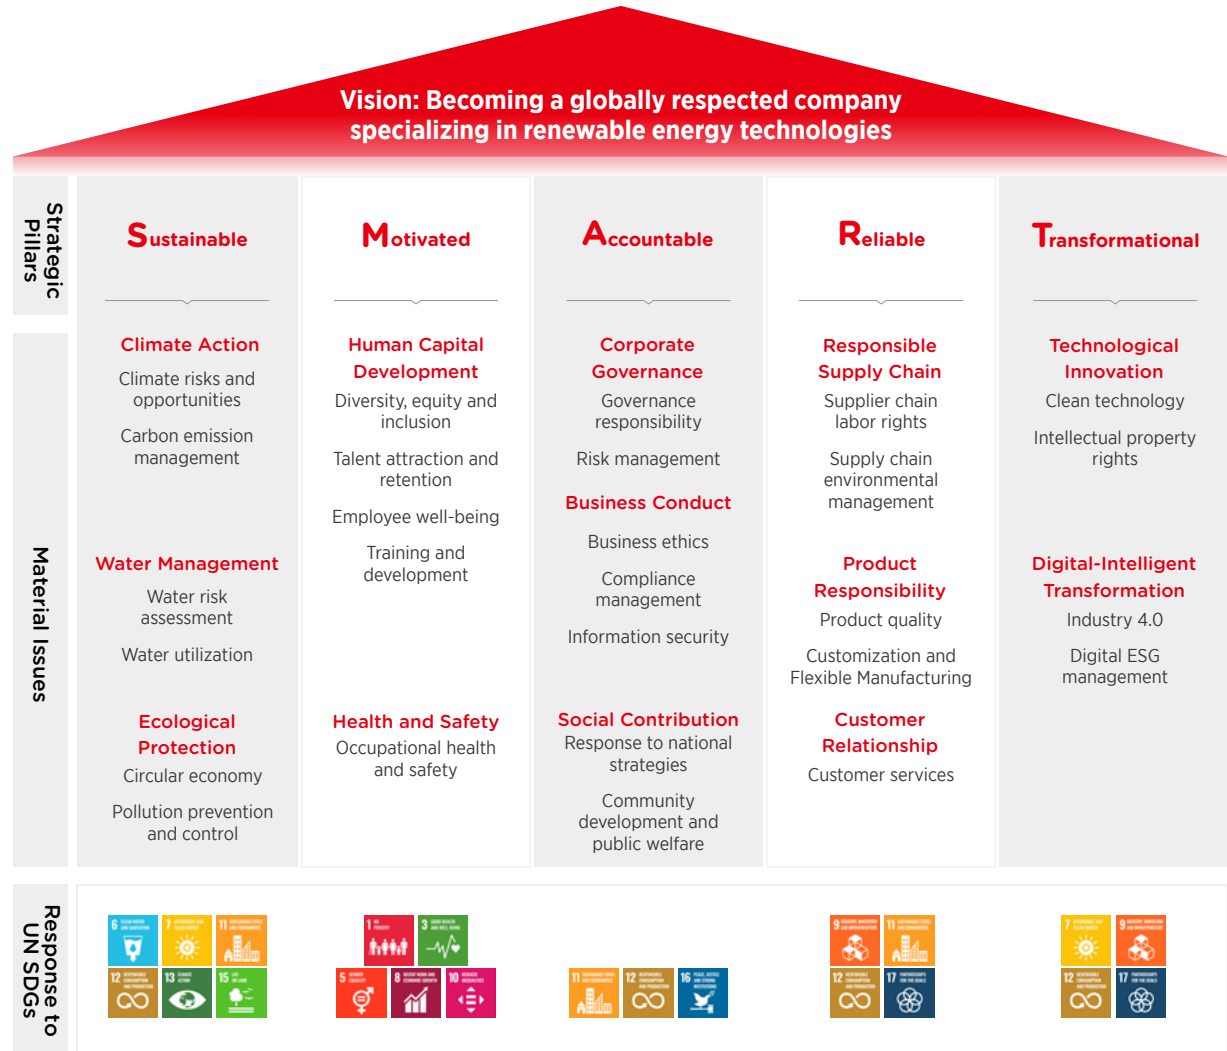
Vision: Becoming a globally respected company specializing in renewable energy technologies

Strategic Pillars

Sustainable

Climate Action
Climate risks and opportunities
Carbon emission management

Water Management
Water risk assessment
Water utilization

Ecological Protection
Circular economy
Pollution prevention and control

Motivated

Human Capital Development
Diversity, equity and inclusion
Talent attraction and retention
Employee well-being
Training and development

Health and Safety
Occupational health and safety

Accountable

Corporate Governance
Governance responsibility
Risk management

Business Conduct
Business ethics
Compliance management
Information security

Social Contribution
Response to national strategies
Community development and public welfare

Reliable

Responsible Supply Chain
Supplier chain labor rights
Supply chain environmental management

Product Responsibility
Product quality
Customization and Flexible Manufacturing

Customer Relationship
Customer services

Transformational

Technological Innovation
Clean technology
Intellectual property rights

Digital-Intelligent Transformation
Industry 4.0
Digital ESG management

Material Issues

Response to UN SDGs

6 7 11 12 13 15
1 3 5 8 10
11 12 16
9 11 12 17
7 9 12 17